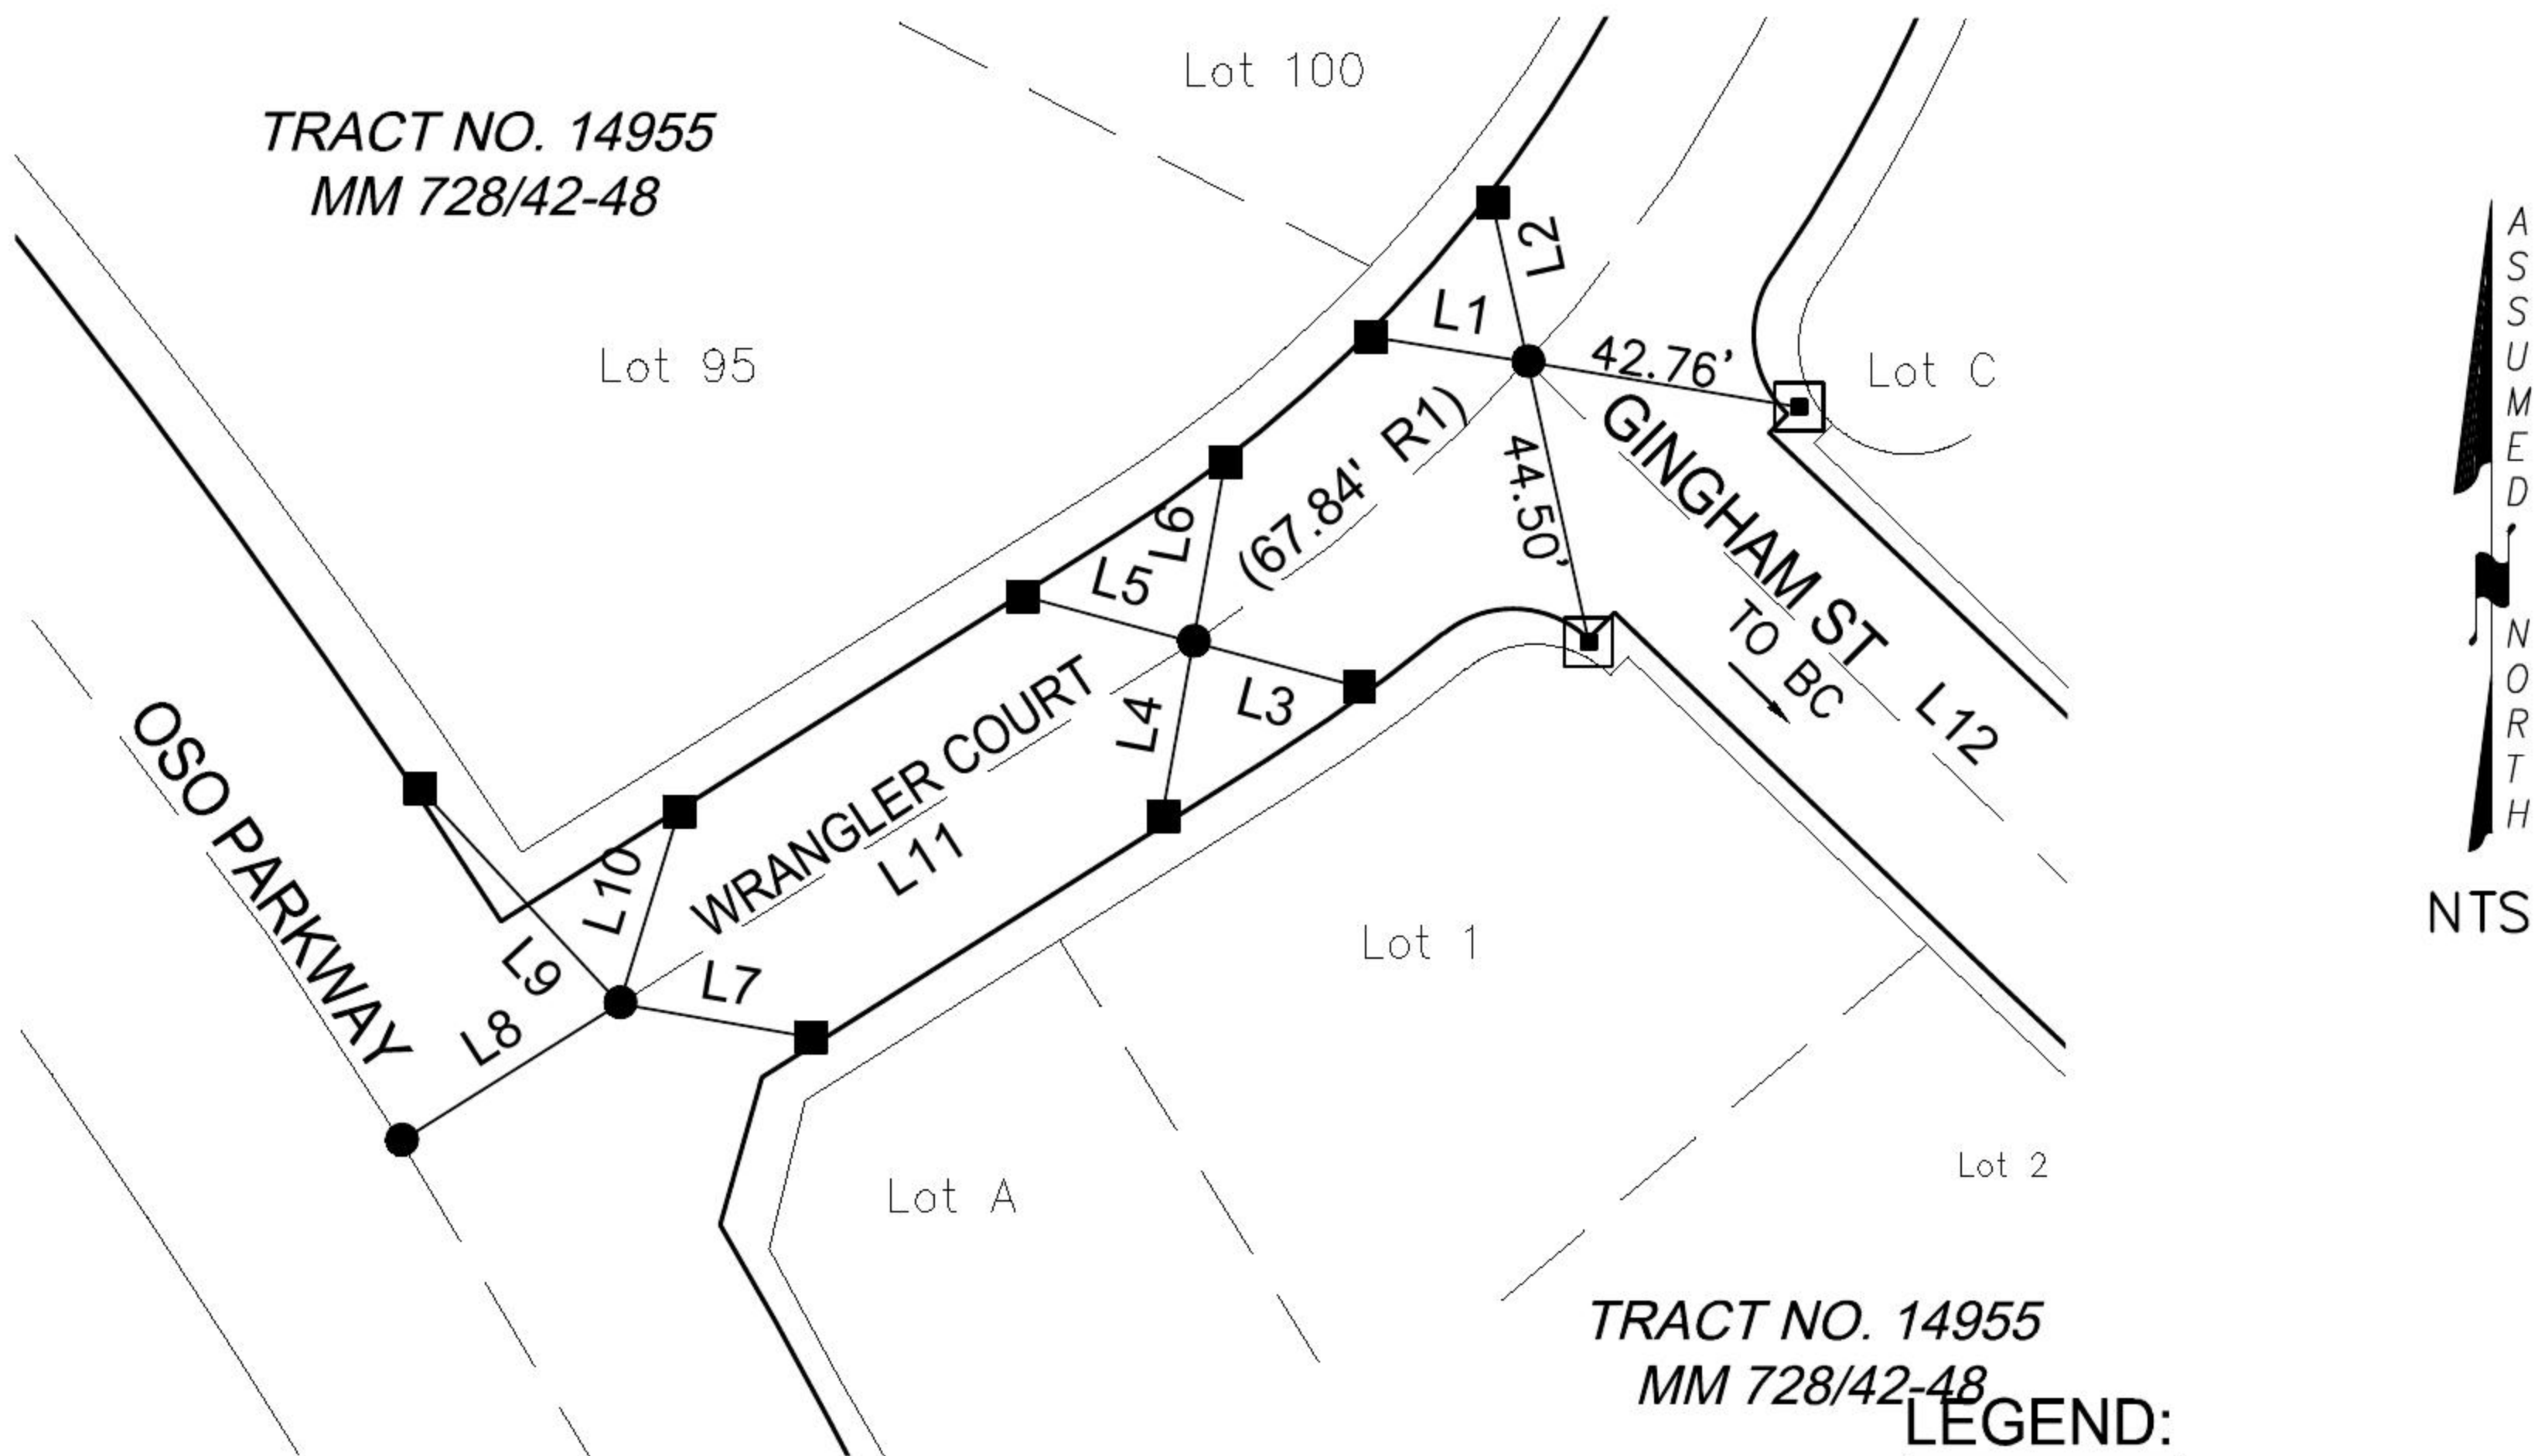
TRACT NO. 14955
MM 728/42-48

Lot 100

Lot 95

L2

L1

42.76'

Lot C

(67.84' R1)

44.50'

GINGHAM ST

L5

L6

TO BC

L12

WRANGLER COURT

L11

L4

L3

OSO PARKWAY

L10

L9

L8

L7

Lot 1

Lot A

Lot 2

ASSUMED NORTH

NTS

TRACT NO. 14955
MM 728/42-48

LEGEND: